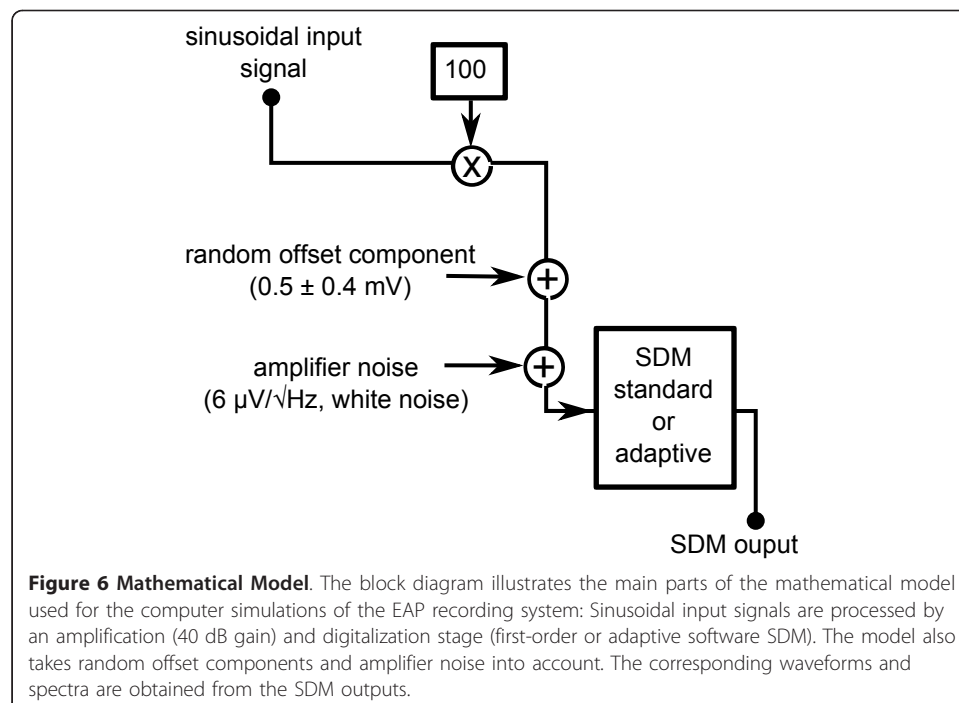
sinusoidal input signal

100

X

random offset component
(0.5 ± 0.4 mV)

+

amplifier noise
(6 μV/√Hz, white noise)

+

SDM
standard
or
adaptive

SDM ouput

**Figure 6 Mathematical Model**. The block diagram illustrates the main parts of the mathematical model used for the computer simulations of the EAP recording system: Sinusoidal input signals are processed by an amplification (40 dB gain) and digitalization stage (first-order or adaptive software SDM). The model also takes random offset components and amplifier noise into account. The corresponding waveforms and spectra are obtained from the SDM outputs.